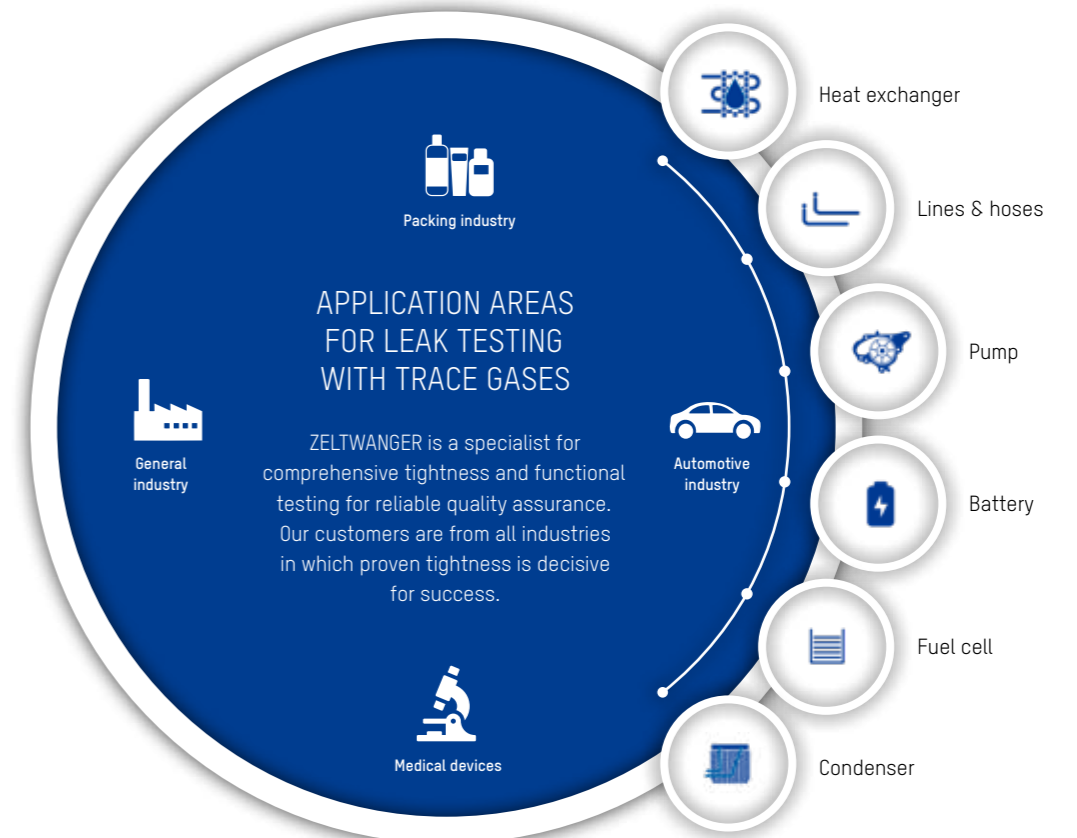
Packing industry

APPLICATION AREAS FOR LEAK TESTING WITH TRACE GASES

ZELTWANGER is a specialist for comprehensive tightness and functional testing for reliable quality assurance. Our customers are from all industries in which proven tightness is decisive for success.

General industry

Automotive industry

Medical devices

Heat exchanger

Lines & hoses

Pump

Battery

Fuel cell

Condenser